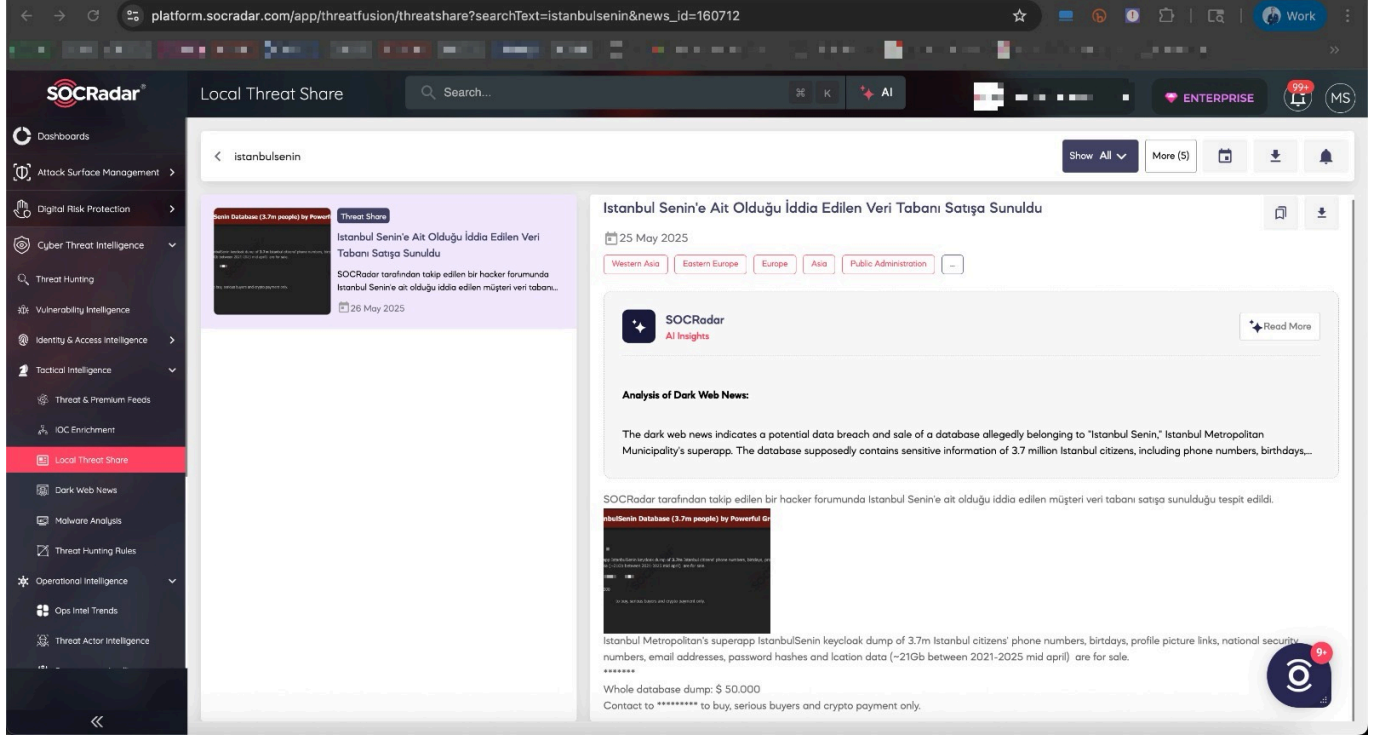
platform.socradar.com/app/threatfusion/threatshare?searchText=istanbulsenin&news_id=160712

Work

SOCRadar

Local Threat Share

Search...

AI

ENTERPRISE

99+

MS

Dashboards

Attack Surface Management

Digital Risk Protection

Cyber Threat Intelligence

Threat Hunting

Vulnerability Intelligence

Identity & Access Intelligence

Tactical Intelligence

Threat & Premium Feeds

IOC Enrichment

Local Threat Share

Dark Web News

Malware Analysis

Threat Hunting Rules

Operational Intelligence

Ops Intel Trends

Threat Actor Intelligence

«

istanbulsenin

Show All

More (5)

Senin Database (3.7m people) by Powerful

Threat Share

Istanbul Senin'e Ait Olduğu İddia Edilen Veri Tabanı Satışa Sunuldu

SOCRadar tarafından takip edilen bir hacker forumunda Istanbul Senin'e ait olduğu iddia edilen müşteri veri tabanı...

26 May 2025

Istanbul Senin'e Ait Olduğu İddia Edilen Veri Tabanı Satışa Sunuldu

25 May 2025

Western Asia | Eastern Europe | Europe | Asia | Public Administration | ...

SOCRadar
AI Insights

Read More

Analysis of Dark Web News:

The dark web news indicates a potential data breach and sale of a database allegedly belonging to "Istanbul Senin," Istanbul Metropolitan Municipality's superapp. The database supposedly contains sensitive information of 3.7 million Istanbul citizens, including phone numbers, birthdays,...

SOCRadar tarafından takip edilen bir hacker forumunda Istanbul Senin'e ait olduğu iddia edilen müşteri veri tabanı satışa sunulduğu tespit edildi.

nbulSenin Database (3.7m people) by Powerful Gr

Istanbul Metropolitan's superapp IstanbulSenin keycloak dump of 3.7m Istanbul citizens' phone numbers, birtdays, profile picture links, national security numbers, email addresses, password hashes and lcation data (~21Gb between 2021-2025 mid april) are for sale.
*******
Whole database dump: $ 50.000
Contact to ********* to buy, serious buyers and crypto payment only.

9+